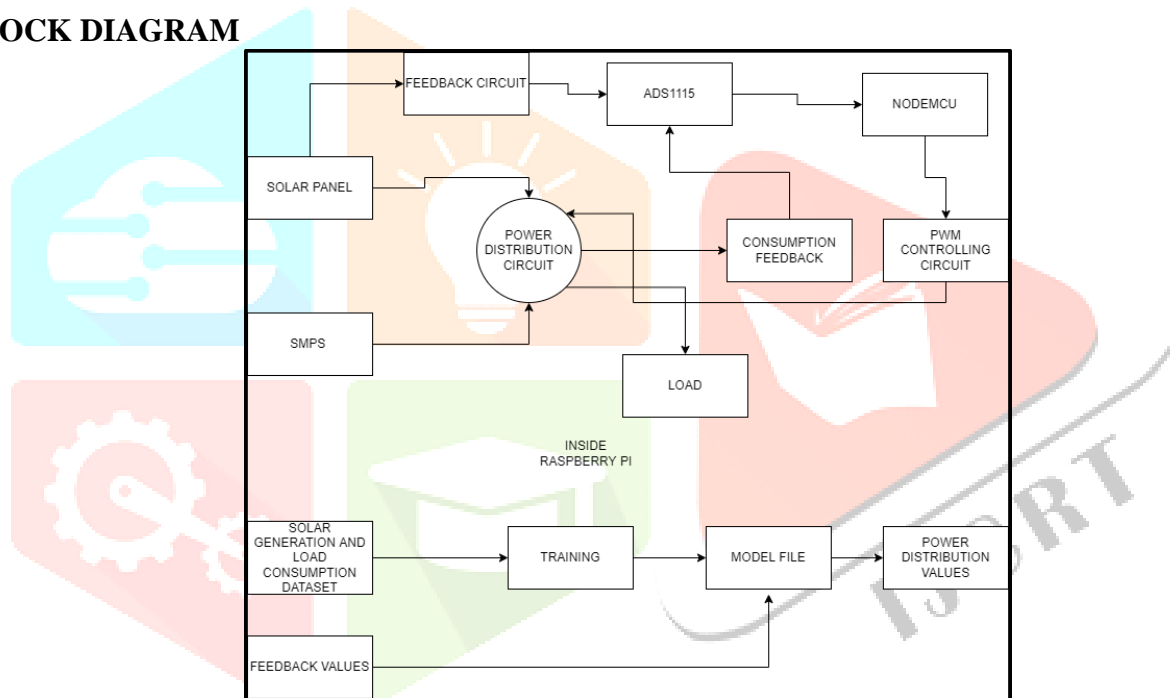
OCK DIAGRAM

FEEDBACK CIRCUIT

ADS1115

NODEMCU

SOLAR PANEL

POWER DISTRIBUTION CIRCUIT

CONSUMPTION FEEDBACK

PWM CONTROLLING CIRCUIT

SMPS

LOAD

INSIDE RASPBERRY PI

SOLAR GENERATION AND LOAD CONSUMPTION DATASET

TRAINING

MODEL FILE

POWER DISTRIBUTION VALUES

FEEDBACK VALUES

IJCRT